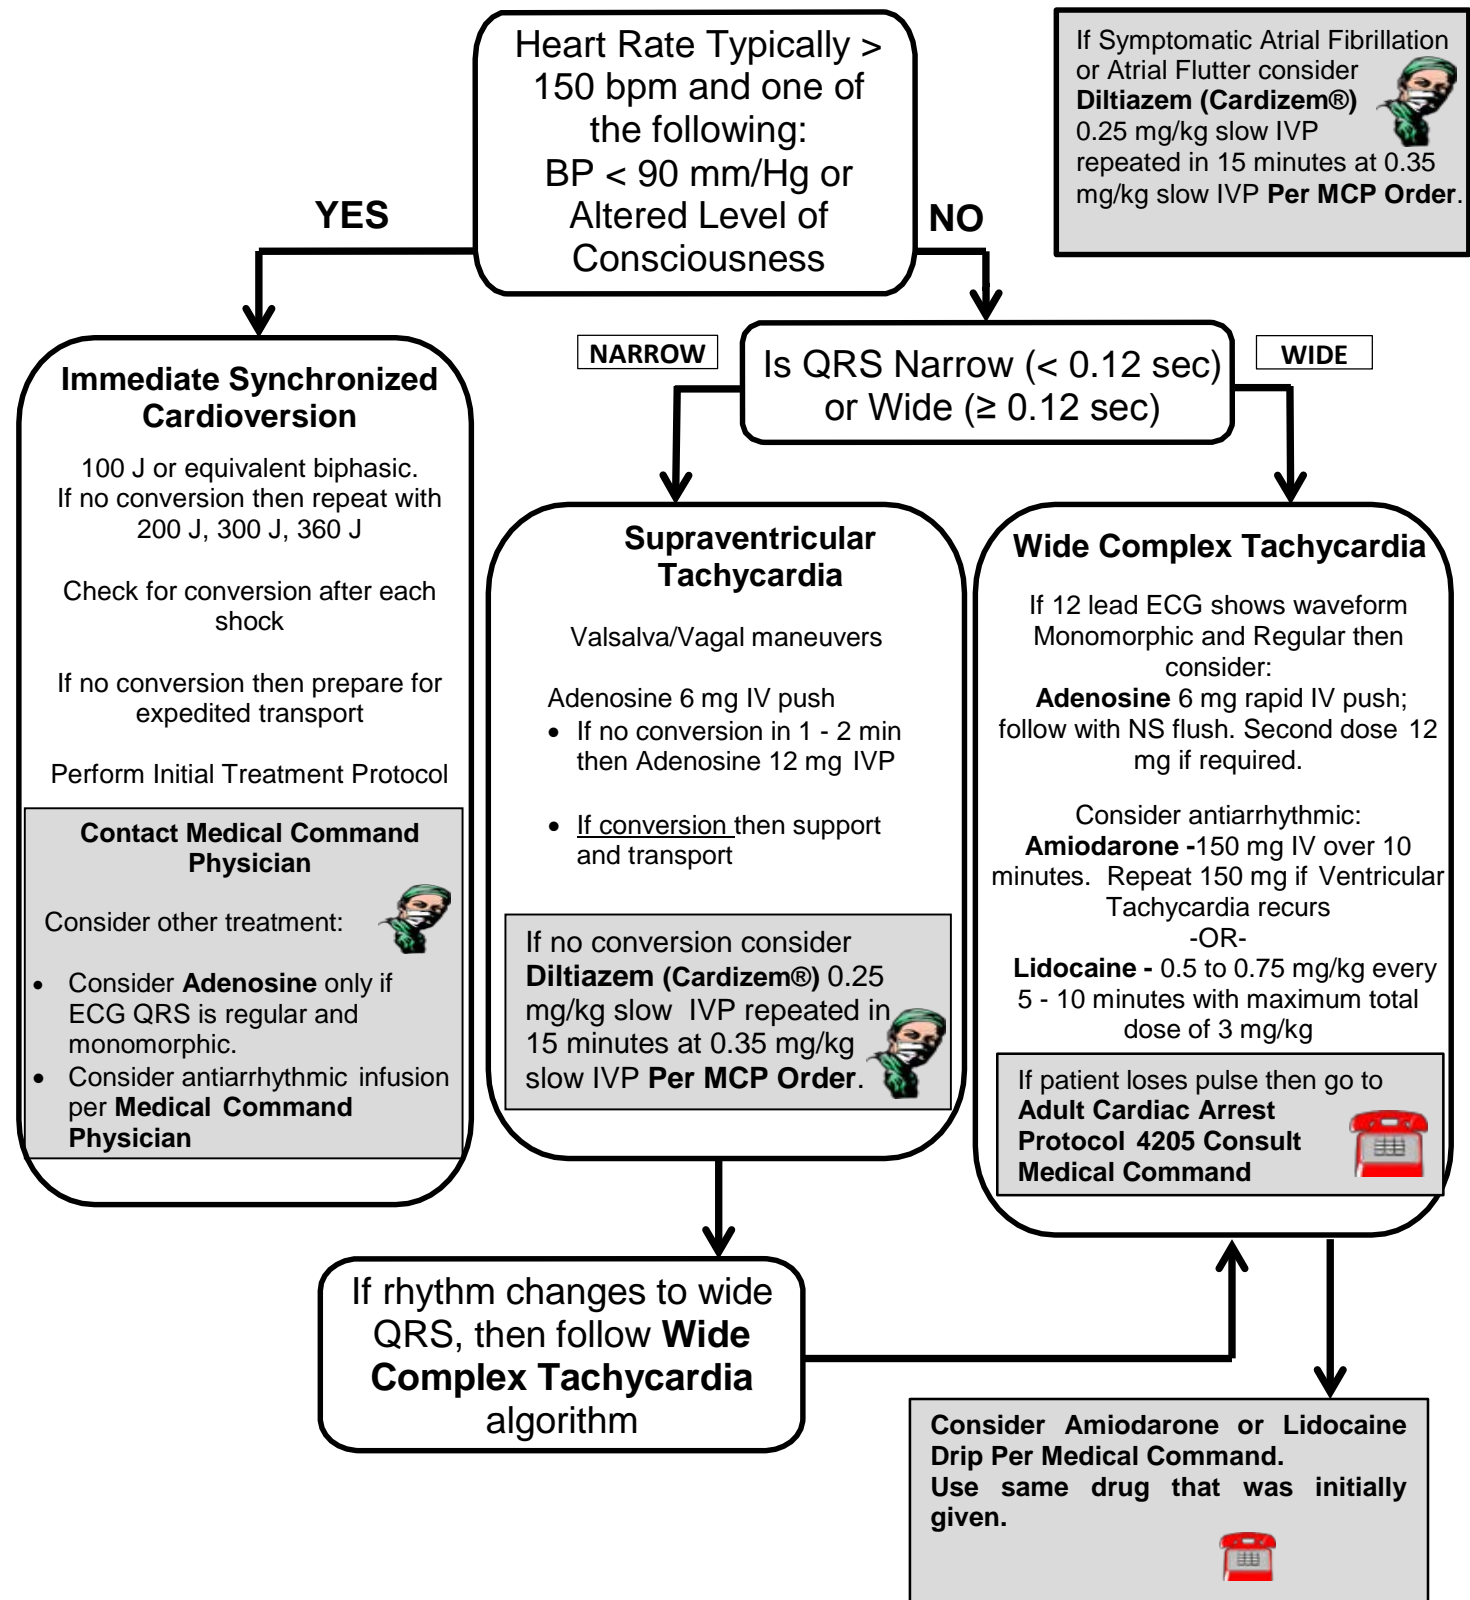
Heart Rate Typically > 150 bpm and one of the following:
BP < 90 mm/Hg or Altered Level of Consciousness

If Symptomatic Atrial Fibrillation or Atrial Flutter consider **Diltiazem (Cardizem®)** 0.25 mg/kg slow IVP repeated in 15 minutes at 0.35 mg/kg slow IVP **Per MCP Order**.

YES

NO

NARROW

Is QRS Narrow (< 0.12 sec) or Wide (≥ 0.12 sec)

WIDE

**Immediate Synchronized Cardioversion**

100 J or equivalent biphasic.
If no conversion then repeat with 200 J, 300 J, 360 J

Check for conversion after each shock

If no conversion then prepare for expedited transport

Perform Initial Treatment Protocol

**Contact Medical Command Physician**

Consider other treatment:

- Consider **Adenosine** only if ECG QRS is regular and monomorphic.
- Consider antiarrhythmic infusion per **Medical Command Physician**

**Supraventricular Tachycardia**

Valsalva/Vagal maneuvers

Adenosine 6 mg IV push
- If no conversion in 1 - 2 min then Adenosine 12 mg IVP
- If conversion then support and transport

If no conversion consider **Diltiazem (Cardizem®)** 0.25 mg/kg slow IVP repeated in 15 minutes at 0.35 mg/kg slow IVP **Per MCP Order**.

**Wide Complex Tachycardia**

If 12 lead ECG shows waveform Monomorphic and Regular then consider:
**Adenosine** 6 mg rapid IV push; follow with NS flush. Second dose 12 mg if required.

Consider antiarrhythmic:
**Amiodarone -**150 mg IV over 10 minutes. Repeat 150 mg if Ventricular Tachycardia recurs
-OR-
**Lidocaine -** 0.5 to 0.75 mg/kg every 5 - 10 minutes with maximum total dose of 3 mg/kg

If patient loses pulse then go to **Adult Cardiac Arrest Protocol 4205 Consult Medical Command**

If rhythm changes to wide QRS, then follow **Wide Complex Tachycardia** algorithm

**Consider Amiodarone or Lidocaine Drip Per Medical Command.**
**Use same drug that was initially given.**